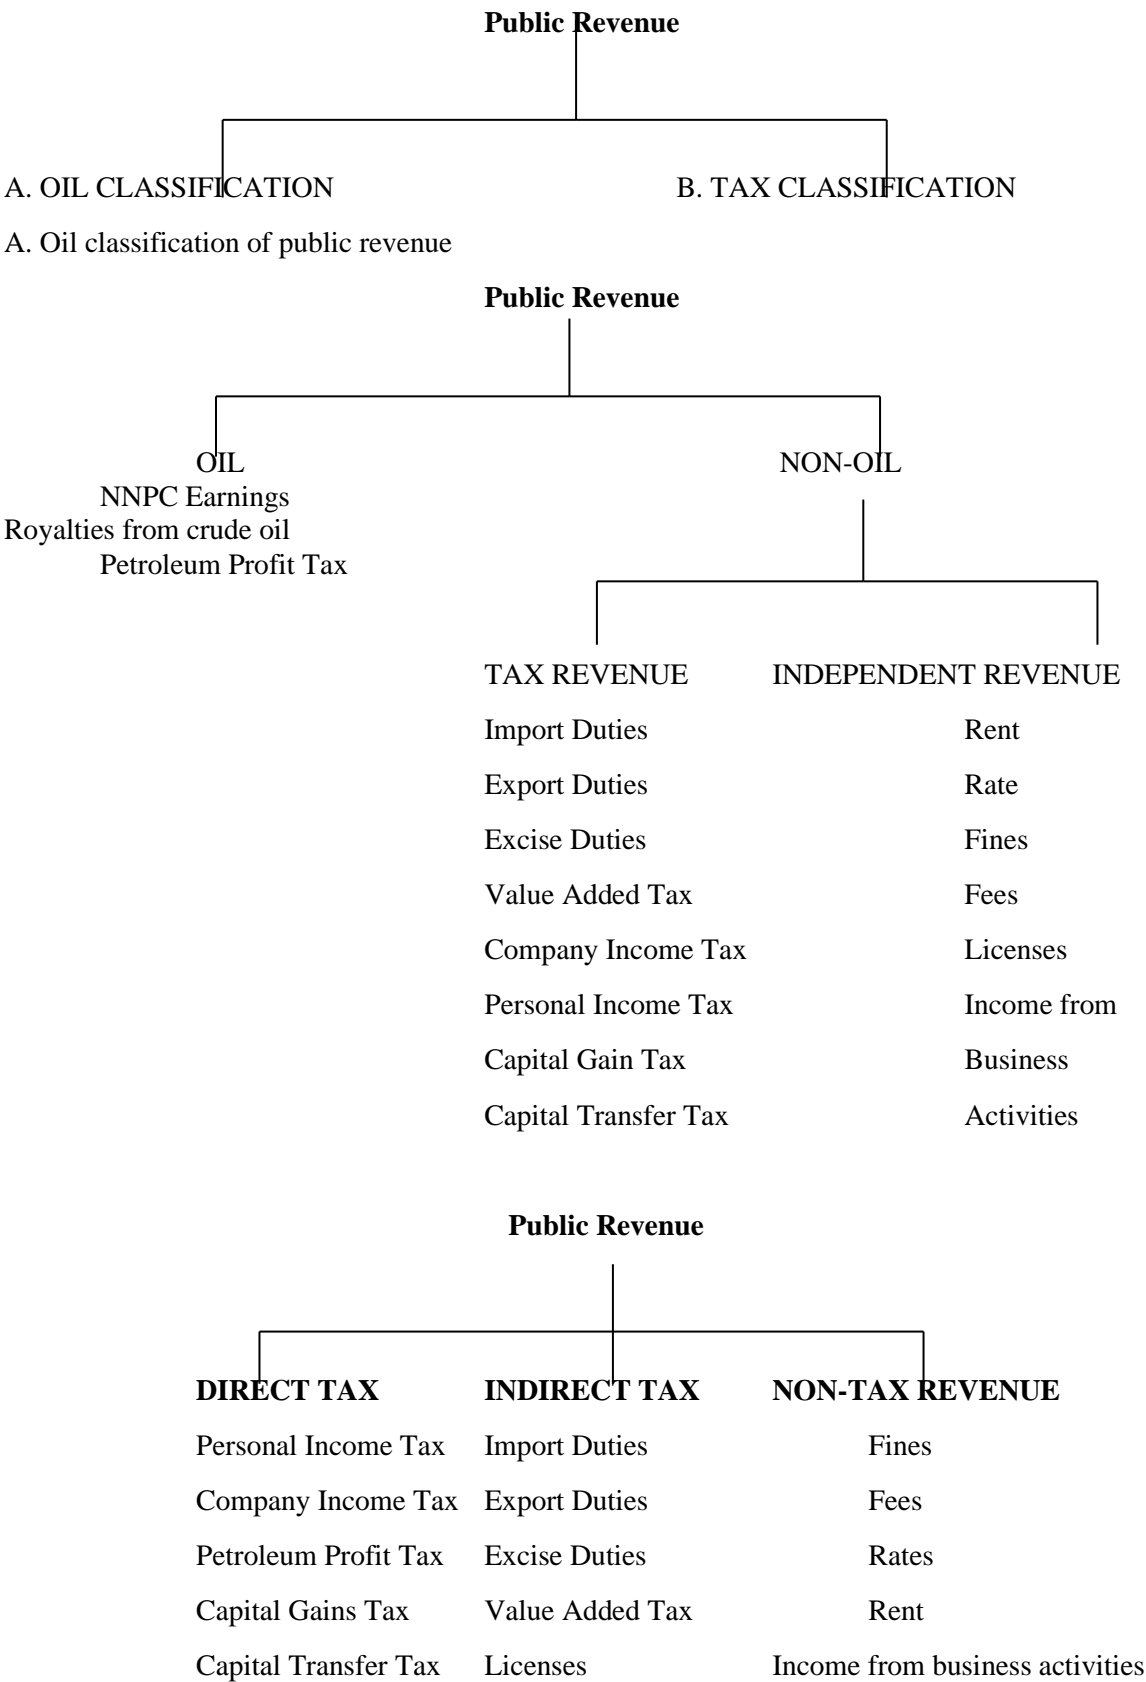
**Public Revenue**

A. OIL CLASSIFICATION

B. TAX CLASSIFICATION

A. Oil classification of public revenue

**Public Revenue**

OIL
NNPC Earnings
Royalties from crude oil
Petroleum Profit Tax

NON-OIL

| TAX REVENUE | INDEPENDENT REVENUE |
|---|---|
| Import Duties | Rent |
| Export Duties | Rate |
| Excise Duties | Fines |
| Value Added Tax | Fees |
| Company Income Tax | Licenses |
| Personal Income Tax | Income from |
| Capital Gain Tax | Business |
| Capital Transfer Tax | Activities |

**Public Revenue**

| **DIRECT TAX** | **INDIRECT TAX** | **NON-TAX REVENUE** |
|---|---|---|
| Personal Income Tax | Import Duties | Fines |
| Company Income Tax | Export Duties | Fees |
| Petroleum Profit Tax | Excise Duties | Rates |
| Capital Gains Tax | Value Added Tax | Rent |
| Capital Transfer Tax | Licenses | Income from business activities |